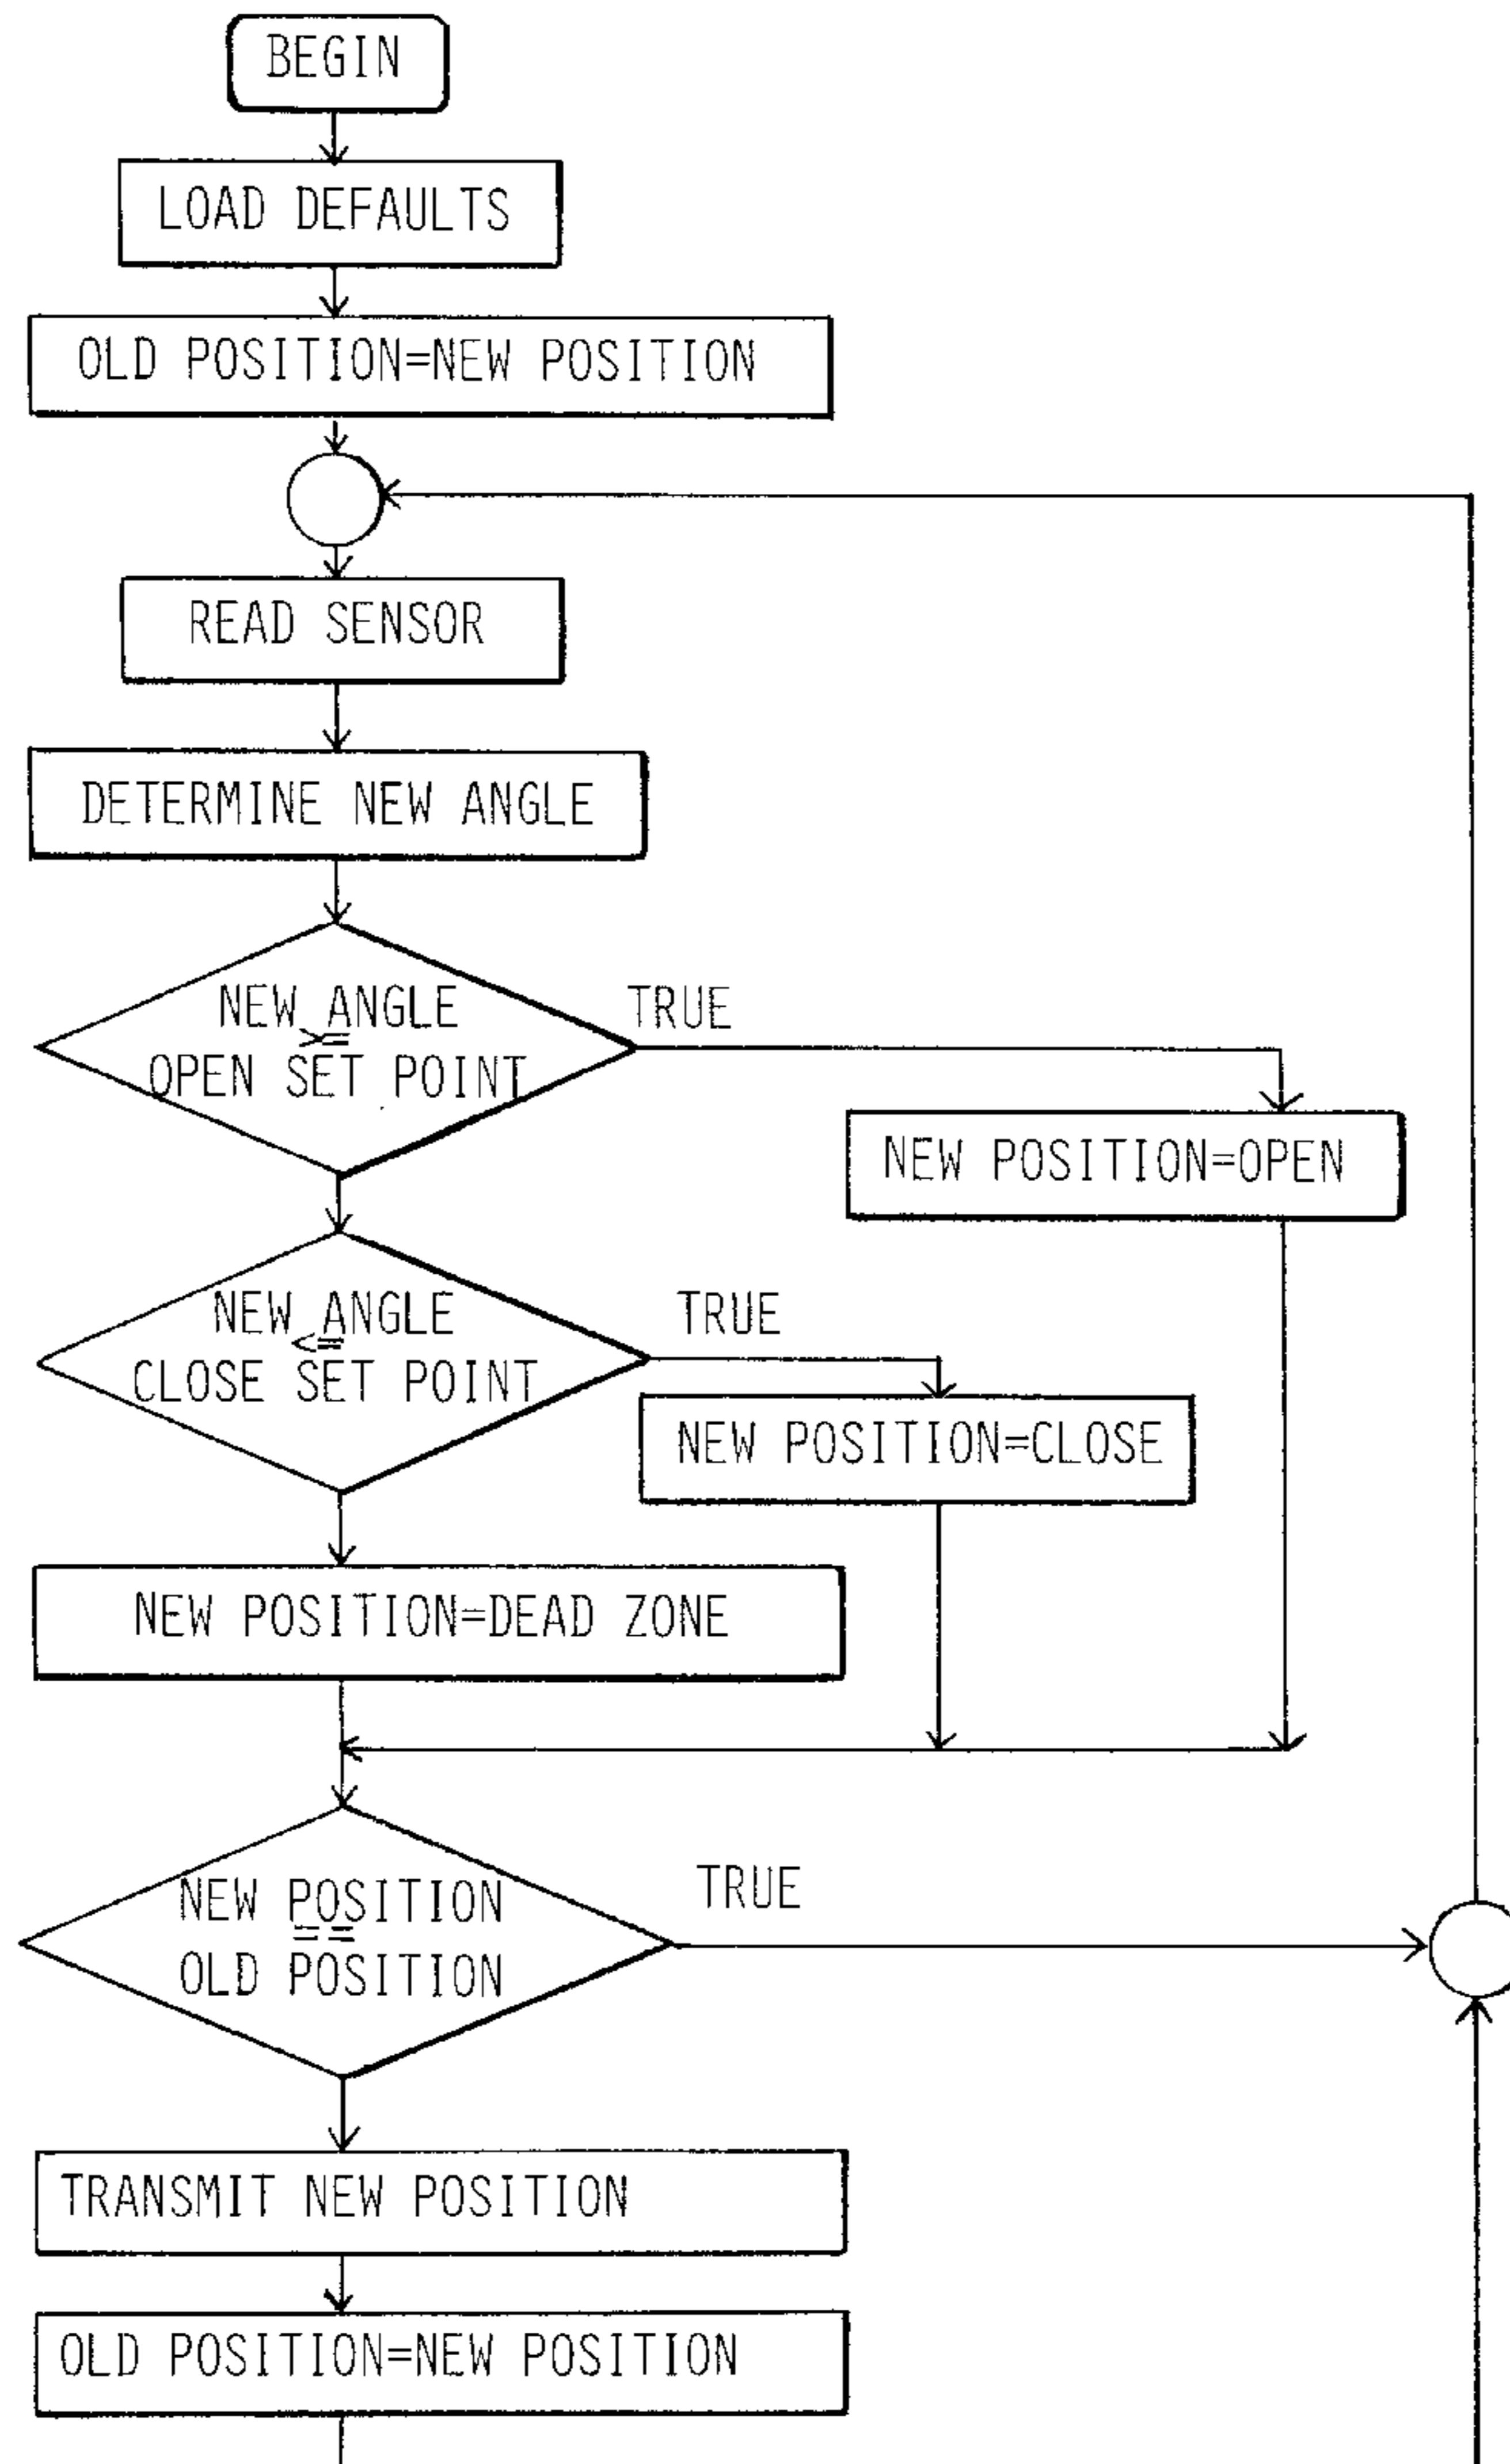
BEGIN

LOAD DEFAULTS

OLD POSITION=NEW POSITION

READ SENSOR

DETERMINE NEW ANGLE

NEW ANGLE >= OPEN SET POINT

TRUE

NEW POSITION=OPEN

NEW ANGLE <= CLOSE SET POINT

TRUE

NEW POSITION=CLOSE

NEW POSITION=DEAD ZONE

NEW POSITION == OLD POSITION

TRUE

TRANSMIT NEW POSITION

OLD POSITION=NEW POSITION